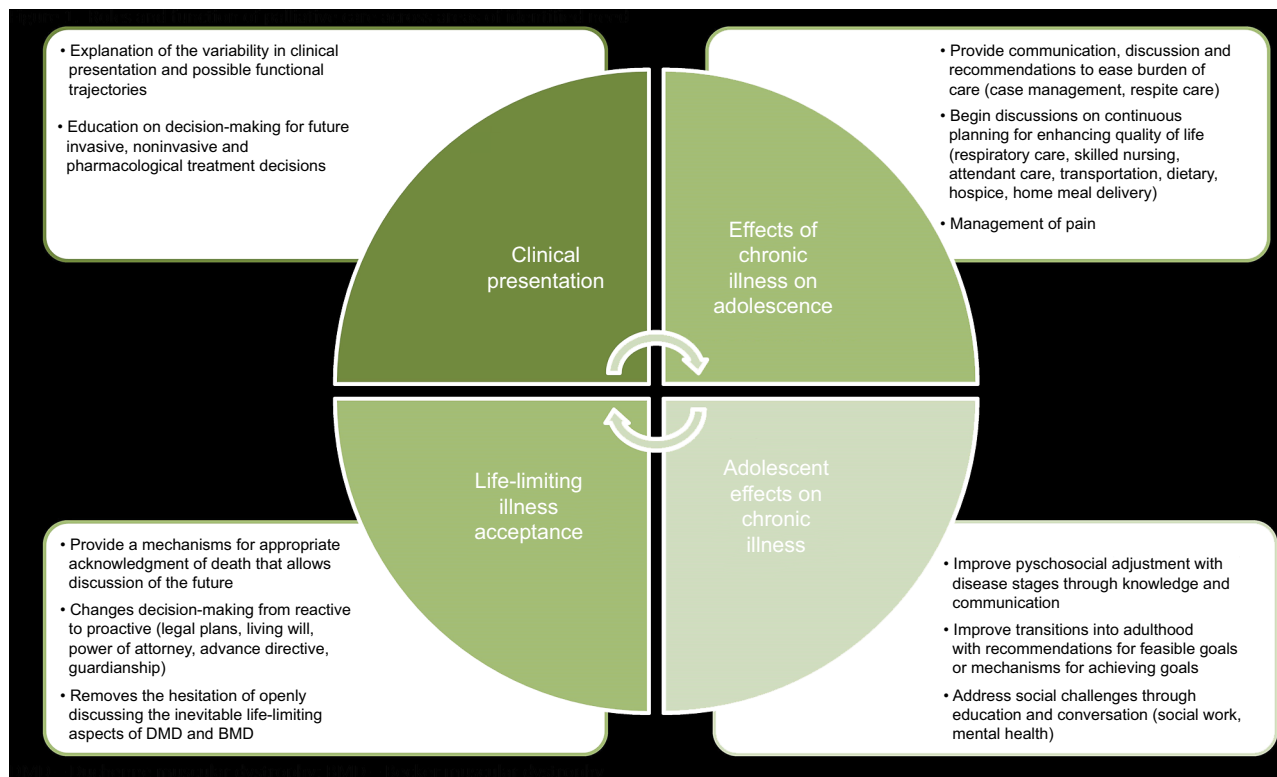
• Explanation of the variability in clinical presentation and possible functional trajectories

• Education on decision-making for future invasive, noninvasive and pharmacological treatment decisions

• Provide communication, discussion and recommendations to ease burden of care (case management, respite care)

• Begin discussions on continuous planning for enhancing quality of life (respiratory care, skilled nursing, attendant care, transportation, dietary, hospice, home meal delivery)

• Management of pain

Clinical presentation

Effects of chronic illness on adolescence

Life-limiting illness acceptance

Adolescent effects on chronic illness

• Provide a mechanisms for appropriate acknowledgment of death that allows discussion of the future

• Changes decision-making from reactive to proactive (legal plans, living will, power of attorney, advance directive, guardianship)

• Removes the hesitation of openly discussing the inevitable life-limiting aspects of DMD and BMD

• Improve pyschosocial adjustment with disease stages through knowledge and communication

• Improve transitions into adulthood with recommendations for feasible goals or mechanisms for achieving goals

• Address social challenges through education and conversation (social work, mental health)